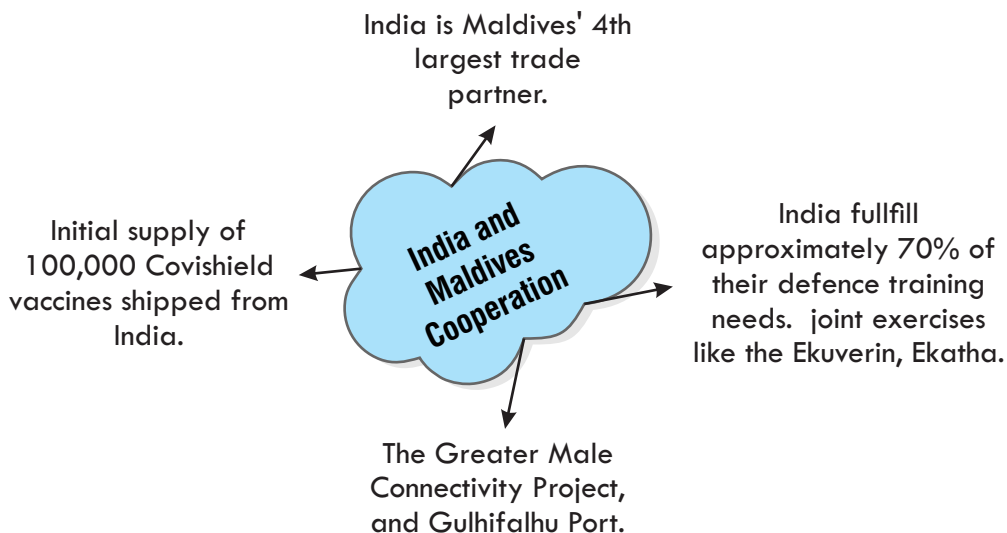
India and Maldives Cooperation

India is Maldives' 4th largest trade partner.

Initial supply of 100,000 Covishield vaccines shipped from India.

India fullfill approximately 70% of their defence training needs. joint exercises like the Ekuverin, Ekatha.

The Greater Male Connectivity Project, and Gulhifalhu Port.